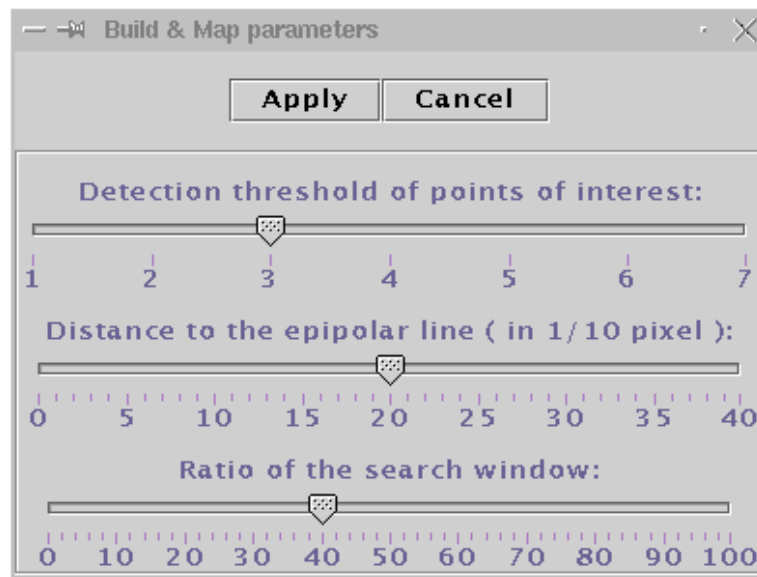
Build & Map parameters

Apply Cancel

Detection threshold of points of interest:

1 2 3 4 5 6 7

Distance to the epipolar line ( in 1/10 pixel ):

0 5 10 15 20 25 30 35 40

Ratio of the search window:

0 10 20 30 40 50 60 70 80 90 100